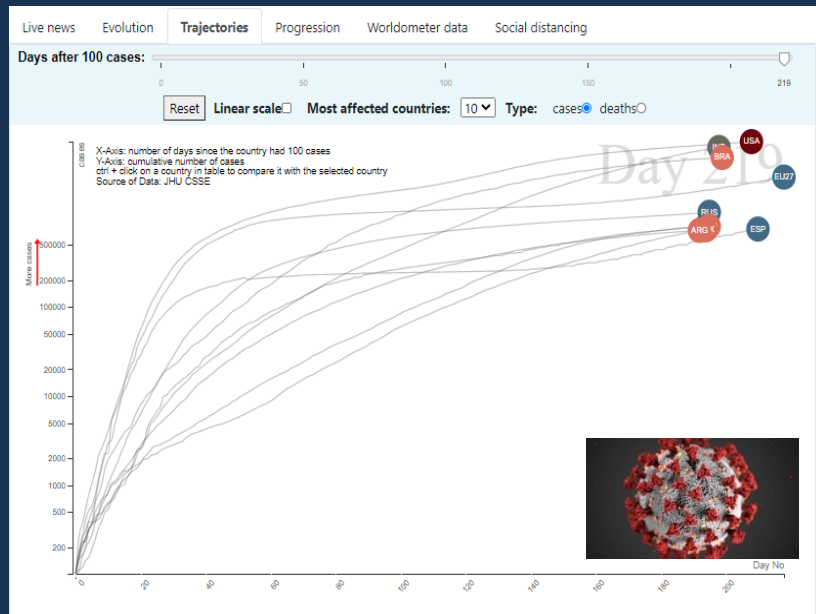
Live news | Evolution | Trajectories | Progression | Worldometer data | Social distancing

Days after 100 cases:

0 50 100 150 219

Reset Linear scale Most affected countries: 10 Type: cases deaths

X-Axis: number of days since the country had 100 cases
Y-Axis: cumulative number of cases
ctrl + click on a country in table to compare it with the selected country
Source of Data: JHU CSSE

Day 219

cases

More cases

500000
200000
100000
50000
20000
10000
5000
2000
1000
500
200

USA
IND
BRA
EU27
RUS
ARG
ESP

0 20 40 60 80 100 120 140 160 180 200

Day No